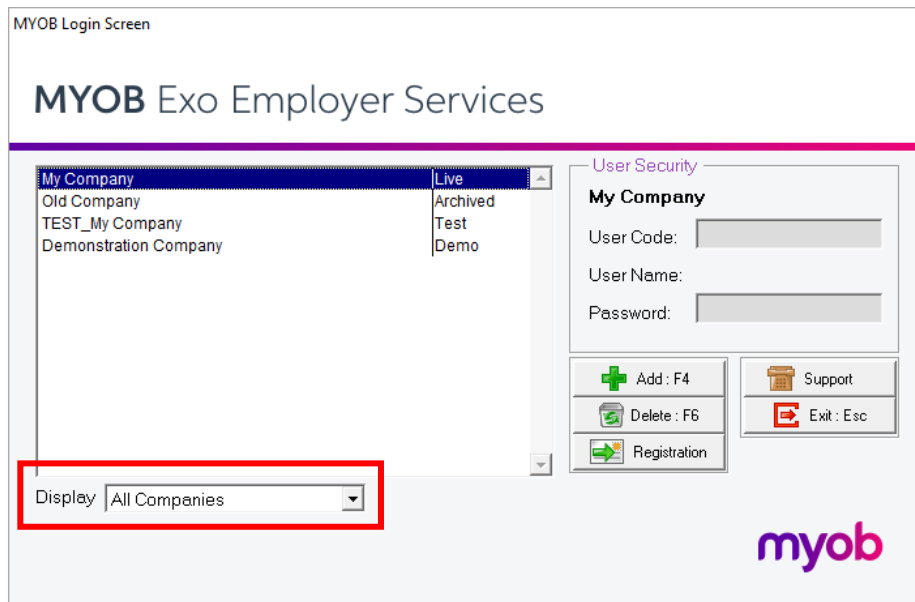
MYOB Login Screen

MYOB Exo Employer Services

| My Company | Live |
|---|---|
| Old Company | Archived |
| TEST_My Company | Test |
| Demonstration Company | Demo |

User Security

My Company

User Code:

User Name:

Password:

Add : F4

Delete : F6

Registration

Support

Exit : Esc

Display All Companies

myob